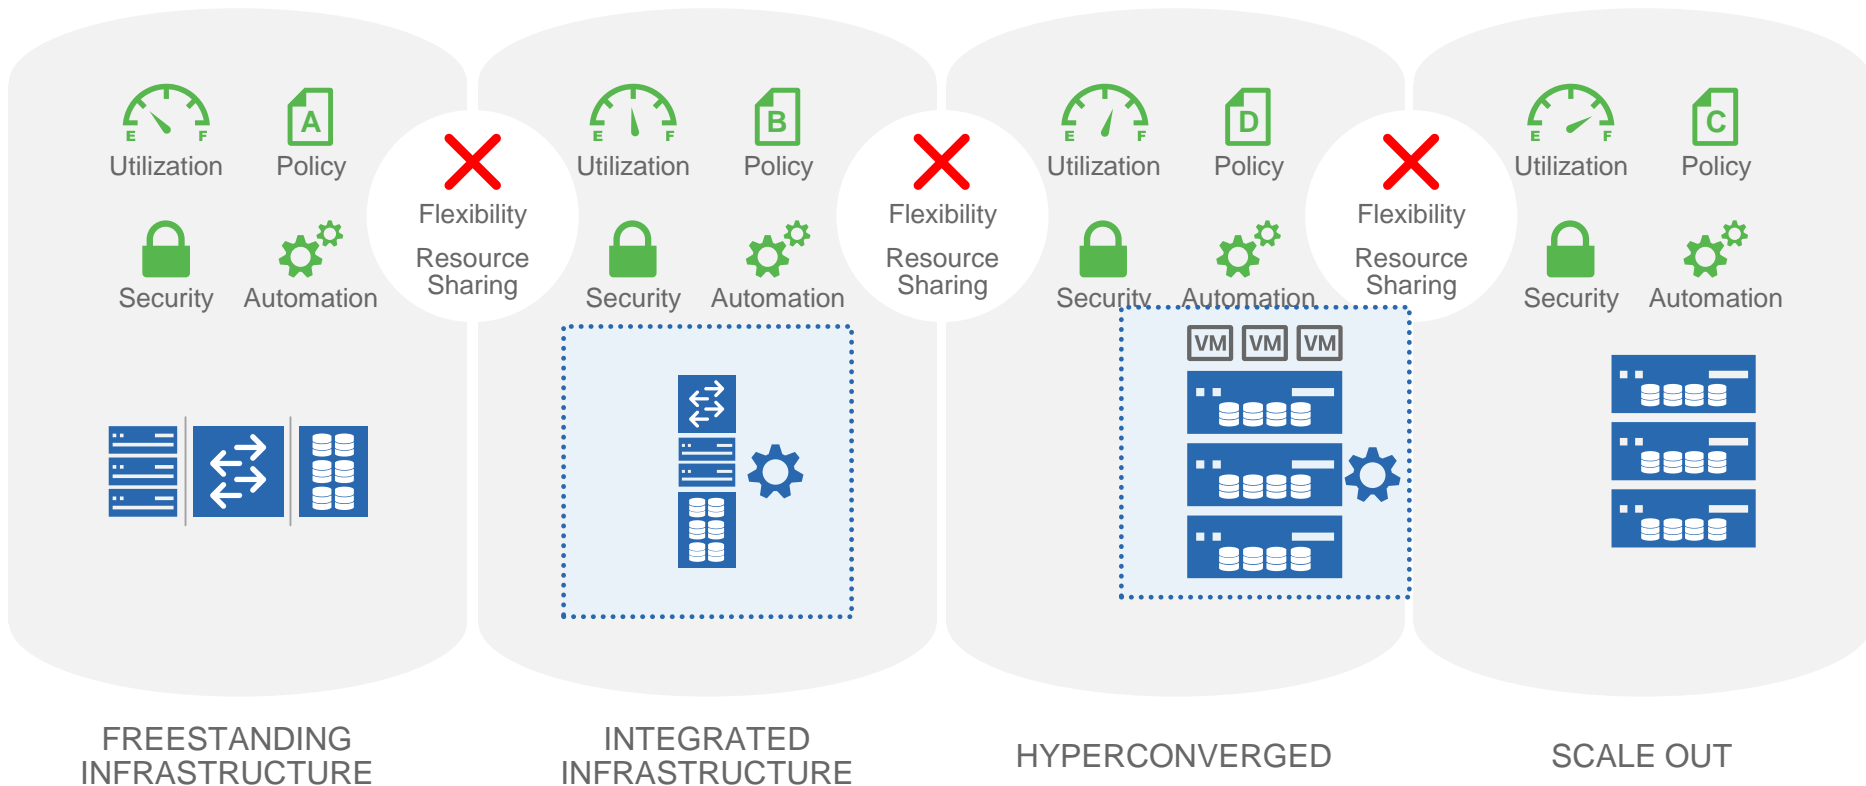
E F
Utilization

A
Policy

Security

Automation

Flexibility
Resource Sharing

E F
Utilization

B
Policy

Security

Automation

Flexibility
Resource Sharing

E F
Utilization

D
Policy

Security

Automation

Flexibility
Resource Sharing

E F
Utilization

C
Policy

Security

Automation

VM VM VM

FREESTANDING INFRASTRUCTURE

INTEGRATED INFRASTRUCTURE

HYPERCONVERGED

SCALE OUT